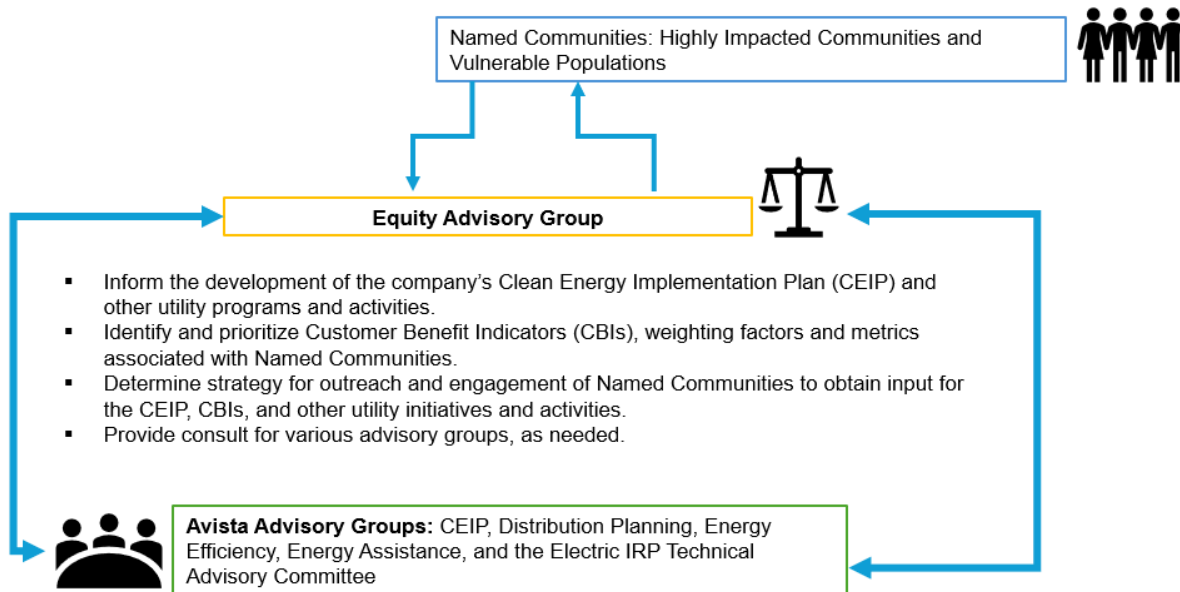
Named Communities: Highly Impacted Communities and Vulnerable Populations

Equity Advisory Group

- Inform the development of the company's Clean Energy Implementation Plan (CEIP) and other utility programs and activities.
- Identify and prioritize Customer Benefit Indicators (CBIs), weighting factors and metrics associated with Named Communities.
- Determine strategy for outreach and engagement of Named Communities to obtain input for the CEIP, CBIs, and other utility initiatives and activities.
- Provide consult for various advisory groups, as needed.

**Avista Advisory Groups:** CEIP, Distribution Planning, Energy Efficiency, Energy Assistance, and the Electric IRP Technical Advisory Committee